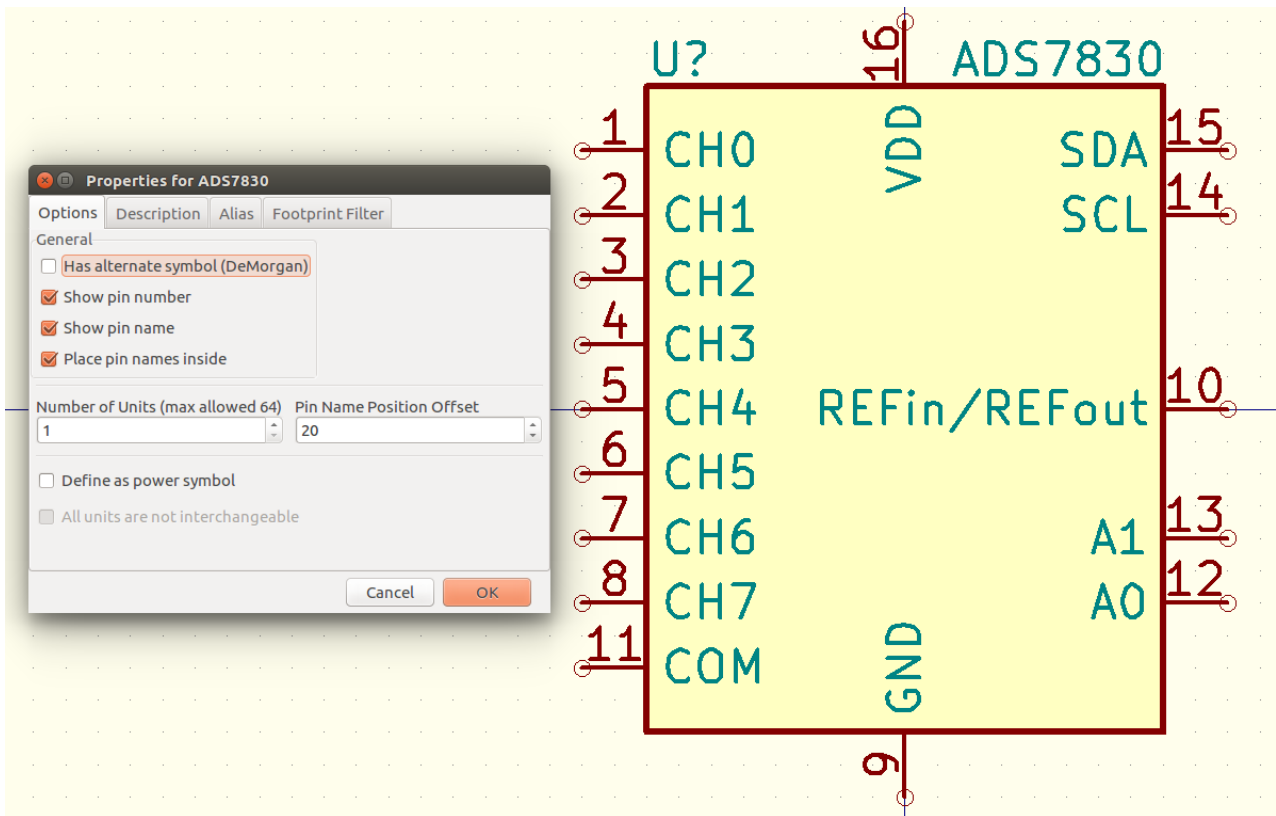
Properties for ADS7830

Options | Description | Alias | Footprint Filter

General

Has alternate symbol (DeMorgan)

Show pin number

Show pin name

Place pin names inside

Number of Units (max allowed 64)

1

Pin Name Position Offset

20

Define as power symbol

All units are not interchangeable

Cancel

OK

U?

16

ADS7830

VDD

1 CH0

2 CH1

3 CH2

4 CH3

5 CH4

6 CH5

7 CH6

8 CH7

11 COM

SDA 15

SCL 14

REFin/REFout 10

A1 13

A0 12

GND

9